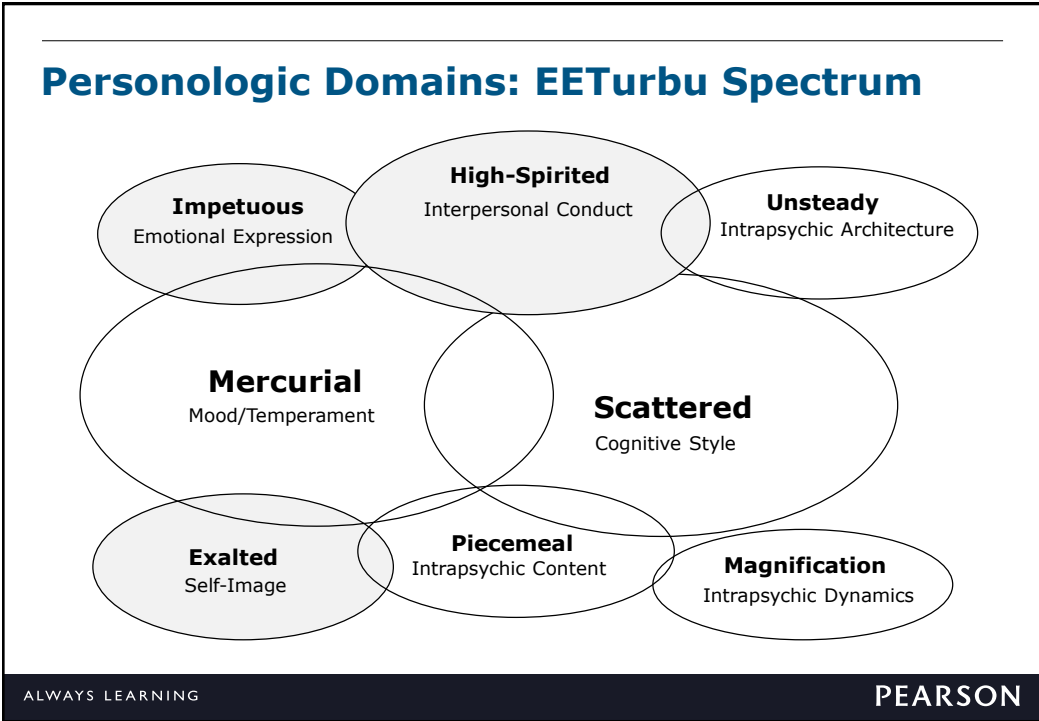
Personologic Domains: EETurbu Spectrum

Impetuous
Emotional Expression

High-Spirited
Interpersonal Conduct

Unsteady
Intrapsychic Architecture

Mercurial
Mood/Temperament

Scattered
Cognitive Style

Exalted
Self-Image

Piecemeal
Intrapsychic Content

Magnification
Intrapsychic Dynamics

ALWAYS LEARNING

PEARSON